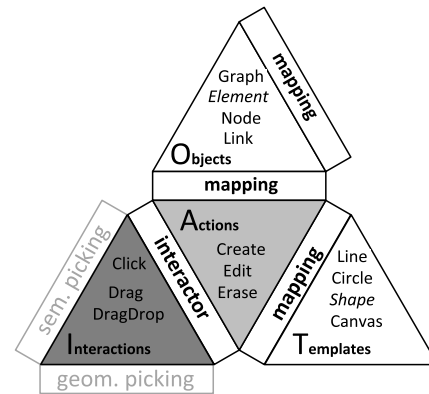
Graph
*Element*
Node
Link
Objects

mapping

mapping

Actions
Create
Edit
Erase

interactor

Click
Drag
DragDrop
Interactions

sem. picking

geom. picking

mapping

Line
Circle
*Shape*
Canvas
Templates